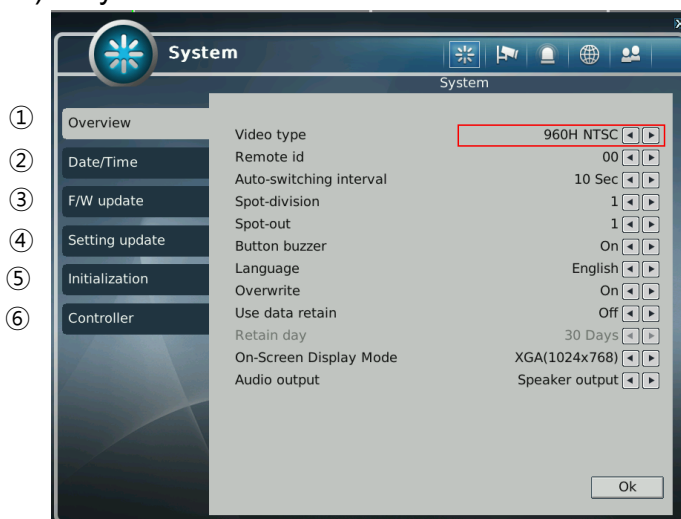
System

System

① Overview
② Date/Time
③ F/W update
④ Setting update
⑤ Initialization
⑥ Controller

| | |
|---|---|
| Video type | 960H NTSC |
| Remote id | 00 |
| Auto-switching interval | 10 Sec |
| Spot-division | 1 |
| Spot-out | 1 |
| Button buzzer | On |
| Language | English |
| Overwrite | On |
| Use data retain | Off |
| Retain day | 30 Days |
| On-Screen Display Mode | XGA(1024x768) |
| Audio output | Speaker output |

Ok